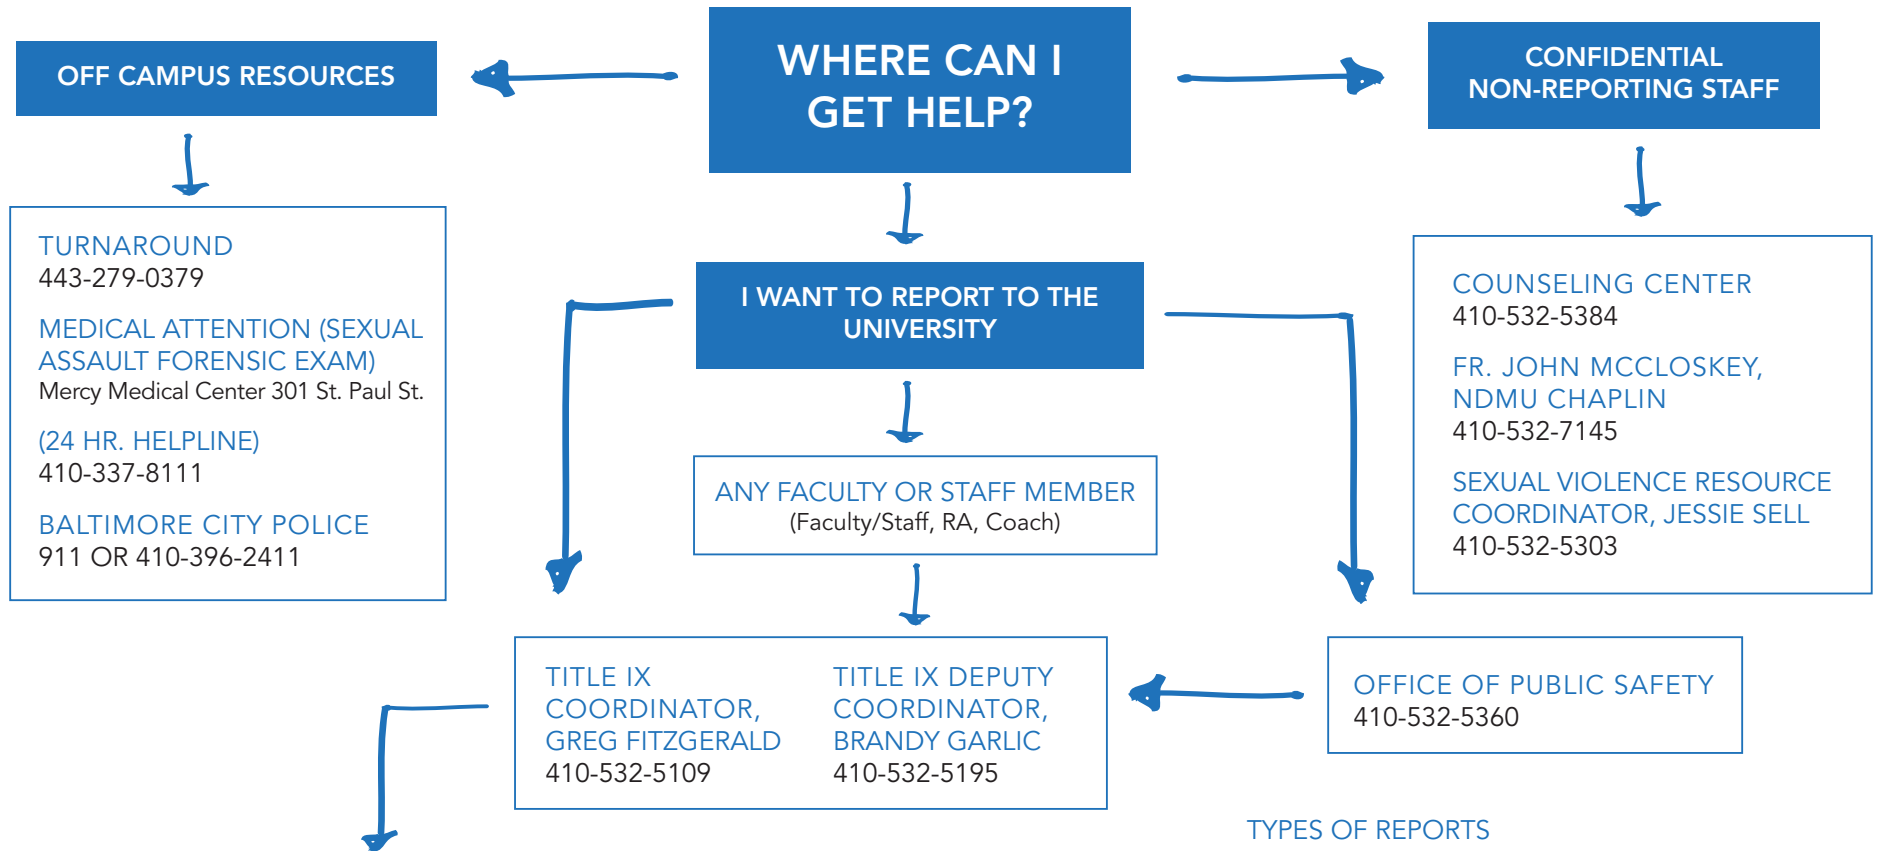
WHERE CAN I GET HELP?

OFF CAMPUS RESOURCES

TURNAROUND
443-279-0379

MEDICAL ATTENTION (SEXUAL ASSAULT FORENSIC EXAM)
Mercy Medical Center 301 St. Paul St.

(24 HR. HELPLINE)
410-337-8111

BALTIMORE CITY POLICE
911 OR 410-396-2411

CONFIDENTIAL NON-REPORTING STAFF

COUNSELING CENTER
410-532-5384

FR. JOHN MCCLOSKEY, NDMU CHAPLIN
410-532-7145

SEXUAL VIOLENCE RESOURCE COORDINATOR, JESSIE SELL
410-532-5303

I WANT TO REPORT TO THE UNIVERSITY

ANY FACULTY OR STAFF MEMBER
(Faculty/Staff, RA, Coach)

TITLE IX COORDINATOR, GREG FITZGERALD
410-532-5109

TITLE IX DEPUTY COORDINATOR, BRANDY GARLIC
410-532-5195

OFFICE OF PUBLIC SAFETY
410-532-5360

TYPES OF REPORTS